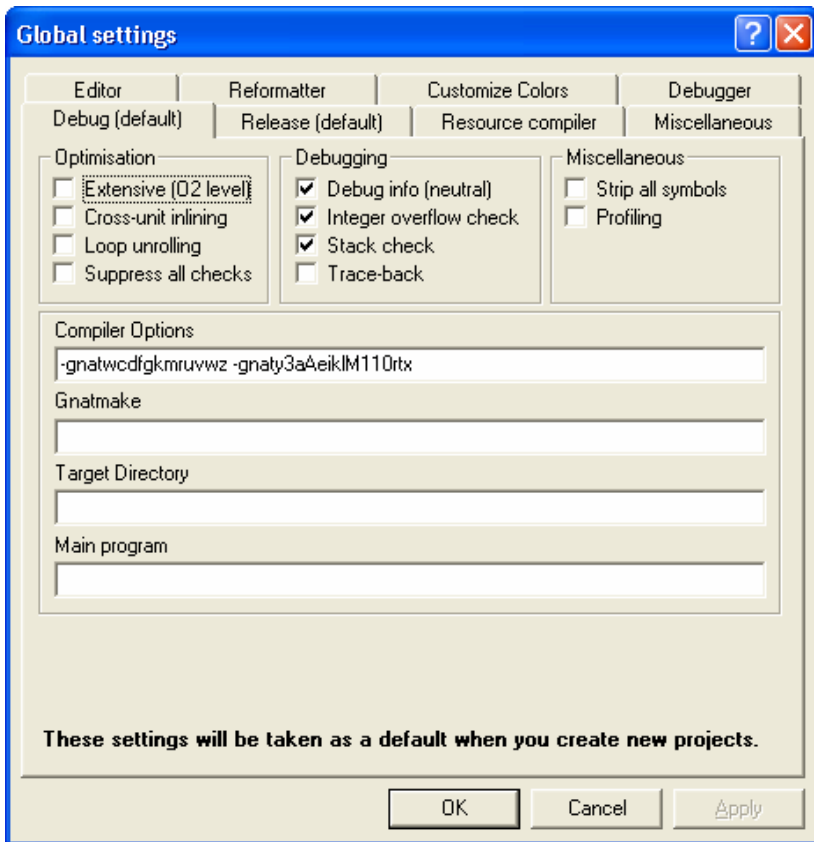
Global settings

Editor
Reformatter
Customize Colors
Debugger
Debug (default)
Release (default)
Resource compiler
Miscellaneous

Optimisation
Extensive (O2 level)
Cross-unit inlining
Loop unrolling
Suppress all checks

Debugging
Debug info (neutral)
Integer overflow check
Stack check
Trace-back

Miscellaneous
Strip all symbols
Profiling

Compiler Options
-gnatwcdfgkmruvwz -gnaty3aAeiklM110rtx

Gnatmake

Target Directory

Main program

These settings will be taken as a default when you create new projects.

OK
Cancel
Apply